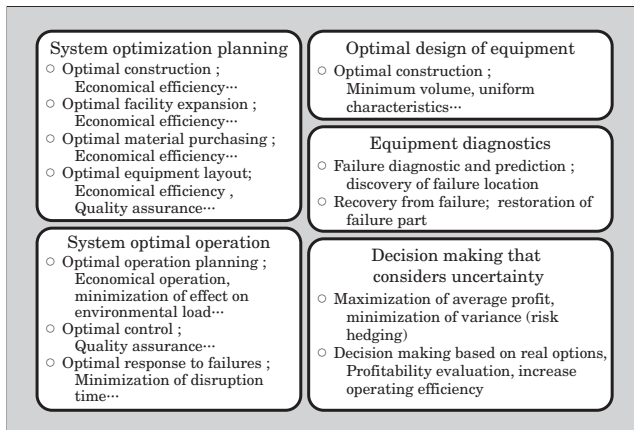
System optimization planning
○ Optimal construction ; Economical efficiency···
○ Optimal facility expansion ; Economical efficiency···
○ Optimal material purchasing ; Economical efficiency···
○ Optimal equipment layout; Economical efficiency , Quality assurance···

System optimal operation
○ Optimal operation planning ; Economical operation, minimization of effect on environmental load···
○ Optimal control ; Quality assurance···
○ Optimal response to failures ; Minimization of disruption time···

Optimal design of equipment
○ Optimal construction ; Minimum volume, uniform characteristics···

Equipment diagnostics
○ Failure diagnostic and prediction ; discovery of failure location
○ Recovery from failure; restoration of failure part

Decision making that considers uncertainty
○ Maximization of average profit, minimization of variance (risk hedging)
○ Decision making based on real options, Profitability evaluation, increase operating efficiency